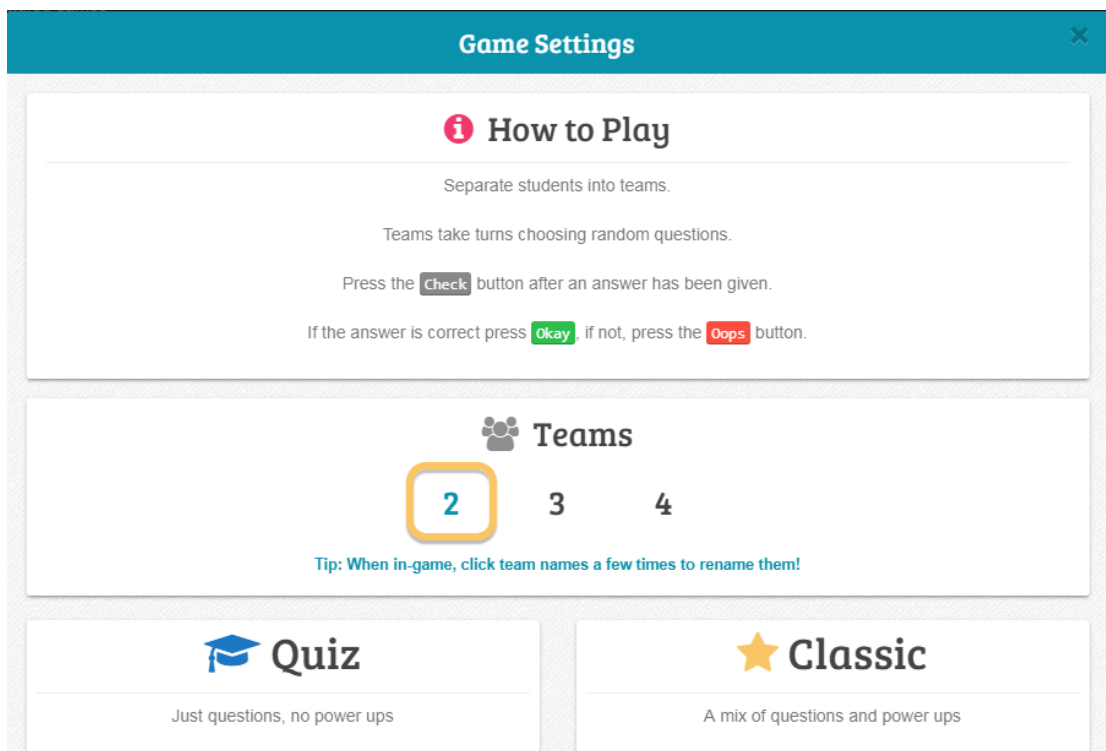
Game Settings

How to Play

Separate students into teams.

Teams take turns choosing random questions.

Press the Check button after an answer has been given.

If the answer is correct press Okay, if not, press the Oops button.

Teams

2 3 4

Tip: When in-game, click team names a few times to rename them!

Quiz

Just questions, no power ups

Classic

A mix of questions and power ups